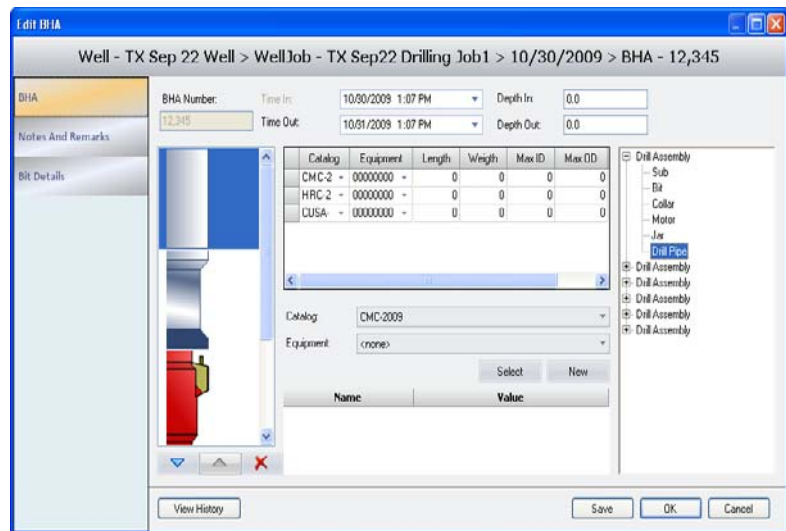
Edit BHA

Well - TX Sep 22 Well > WellJob - TX Sep22 Drilling Job1 > 10/30/2009 > BHA - 12,345

BHA

Notes And Remarks

Bit Details

BHA Number:
12,345

Time In:
10/30/2009 1:07 PM

Time Out:
10/31/2009 1:07 PM

Depth In:
0.0

Depth Out:
0.0

| Catalog | Equipment | Length | Weigth | Max ID | Max OD |
|---|---|---|---|---|---|
| CMC-2 | 00000000 | 0 | 0 | 0 | 0 |
| HRC-2 | 00000000 | 0 | 0 | 0 | 0 |
| CUSA | 00000000 | 0 | 0 | 0 | 0 |

Catalog: CMC-2009

Equipment: <none>

Select

New

| Name | Value |
|---|---|

Drill Assembly
Sub
Bit
Collar
Motor
Jar
Drill Pipe
Drill Assembly
Drill Assembly
Drill Assembly
Drill Assembly
Drill Assembly

View History

Save

OK

Cancel